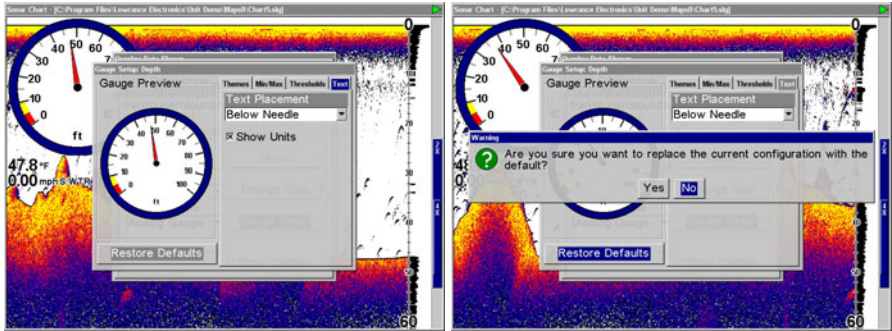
Sonar Chart - [C:\Program Files\Lowrance Electronics\Unit Demo\MapsII\Chart5.slg]

0

50
40
60
30
20
10
0
ft

Gauge Setup: Depth

Gauge Preview

Themes | Min/Max | Thresholds | Text

Text Placement

Below Needle

☒ Show Units

50
40
60
30
70
20
80
10
90
0
100
ft

47.8 °F
0.00 mph S.W.TR

Restore Defaults

2X

4X

60

Sonar Chart - [C:\Program Files\Lowrance Electronics\Unit Demo\MapsII\Chart5.slg]

0

50
40
60
30
20
10
0

Gauge Setup: Depth

Gauge Preview

Themes | Min/Max | Thresholds | Text

Text Placement

Below Needle

Warning

Are you sure you want to replace the current configuration with the default?

Yes

No

Restore Defaults

2X

4X

60